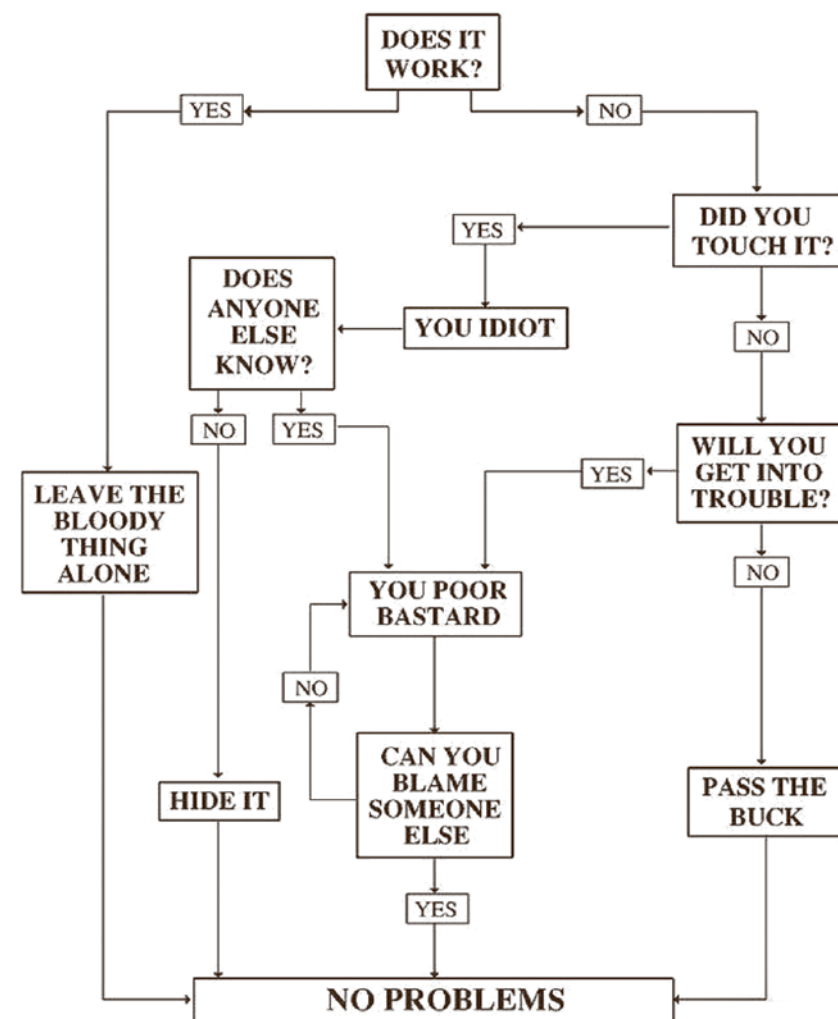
DOES IT WORK?

YES

NO

DID YOU TOUCH IT?

YES

YOU IDIOT

DOES ANYONE ELSE KNOW?

NO

NO

YES

WILL YOU GET INTO TROUBLE?

YES

LEAVE THE BLOODY THING ALONE

YOU POOR BASTARD

NO

NO

CAN YOU BLAME SOMEONE ELSE

HIDE IT

PASS THE BUCK

YES

NO PROBLEMS